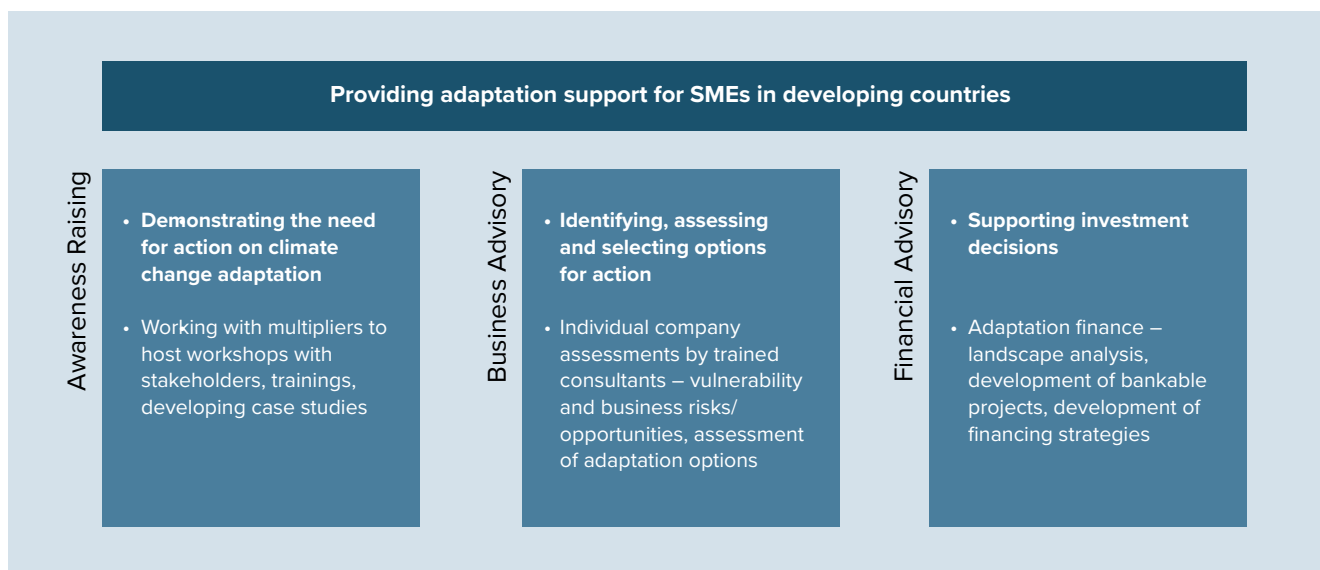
Providing adaptation support for SMEs in developing countries

Awareness Raising

• Demonstrating the need for action on climate change adaptation

• Working with multipliers to host workshops with stakeholders, trainings, developing case studies

Business Advisory

• Identifying, assessing and selecting options for action

• Individual company assessments by trained consultants – vulnerability and business risks/ opportunities, assessment of adaptation options

Financial Advisory

• Supporting investment decisions

• Adaptation finance – landscape analysis, development of bankable projects, development of financing strategies